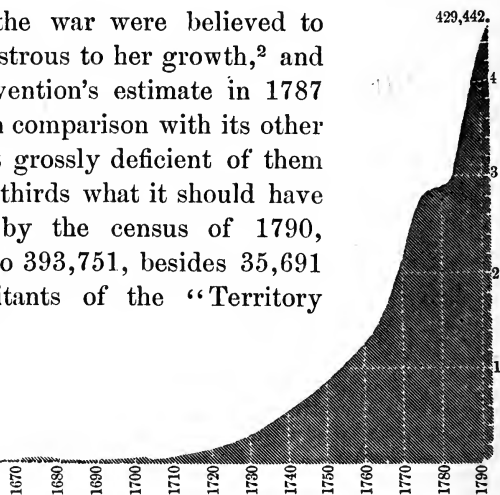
the war were believed to strous to her growth,² and vention's estimate in 1787 a comparison with its other s grossly deficient of them thirds what it should have by the census of 1790, o 393,751, besides 35,691 itants of the "Territory

429,442.

4

3

2

1

1670 1680 1690 1700 1710 1720 1730 1740 1750 1760 1770 1780 1790